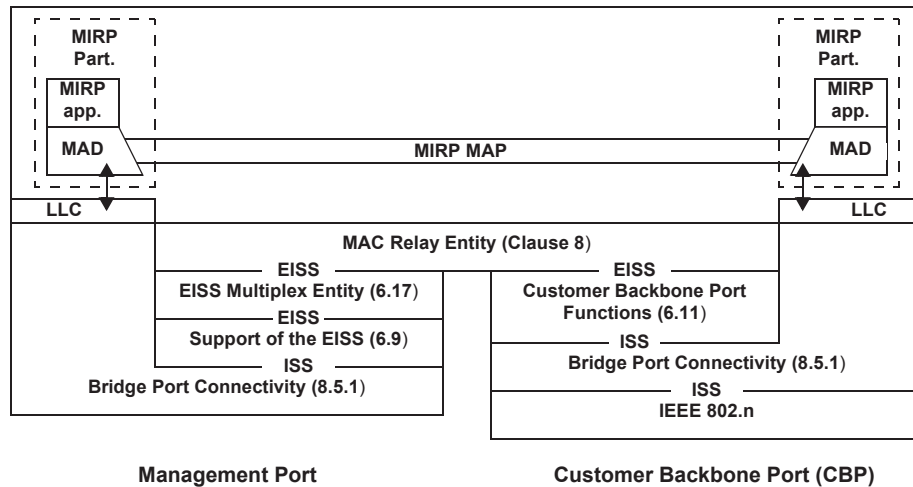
MIRP Part.

MIRP app.

MAD

MIRP MAP

MIRP Part.

MIRP app.

MAD

LLC

LLC

MAC Relay Entity (Clause 8)

EISS

EISS Multiplex Entity (6.17)

EISS

Support of the EISS (6.9)

ISS

Bridge Port Connectivity (8.5.1)

EISS

Customer Backbone Port Functions (6.11)

ISS

Bridge Port Connectivity (8.5.1)

ISS

IEEE 802.n

Management Port

Customer Backbone Port (CBP)